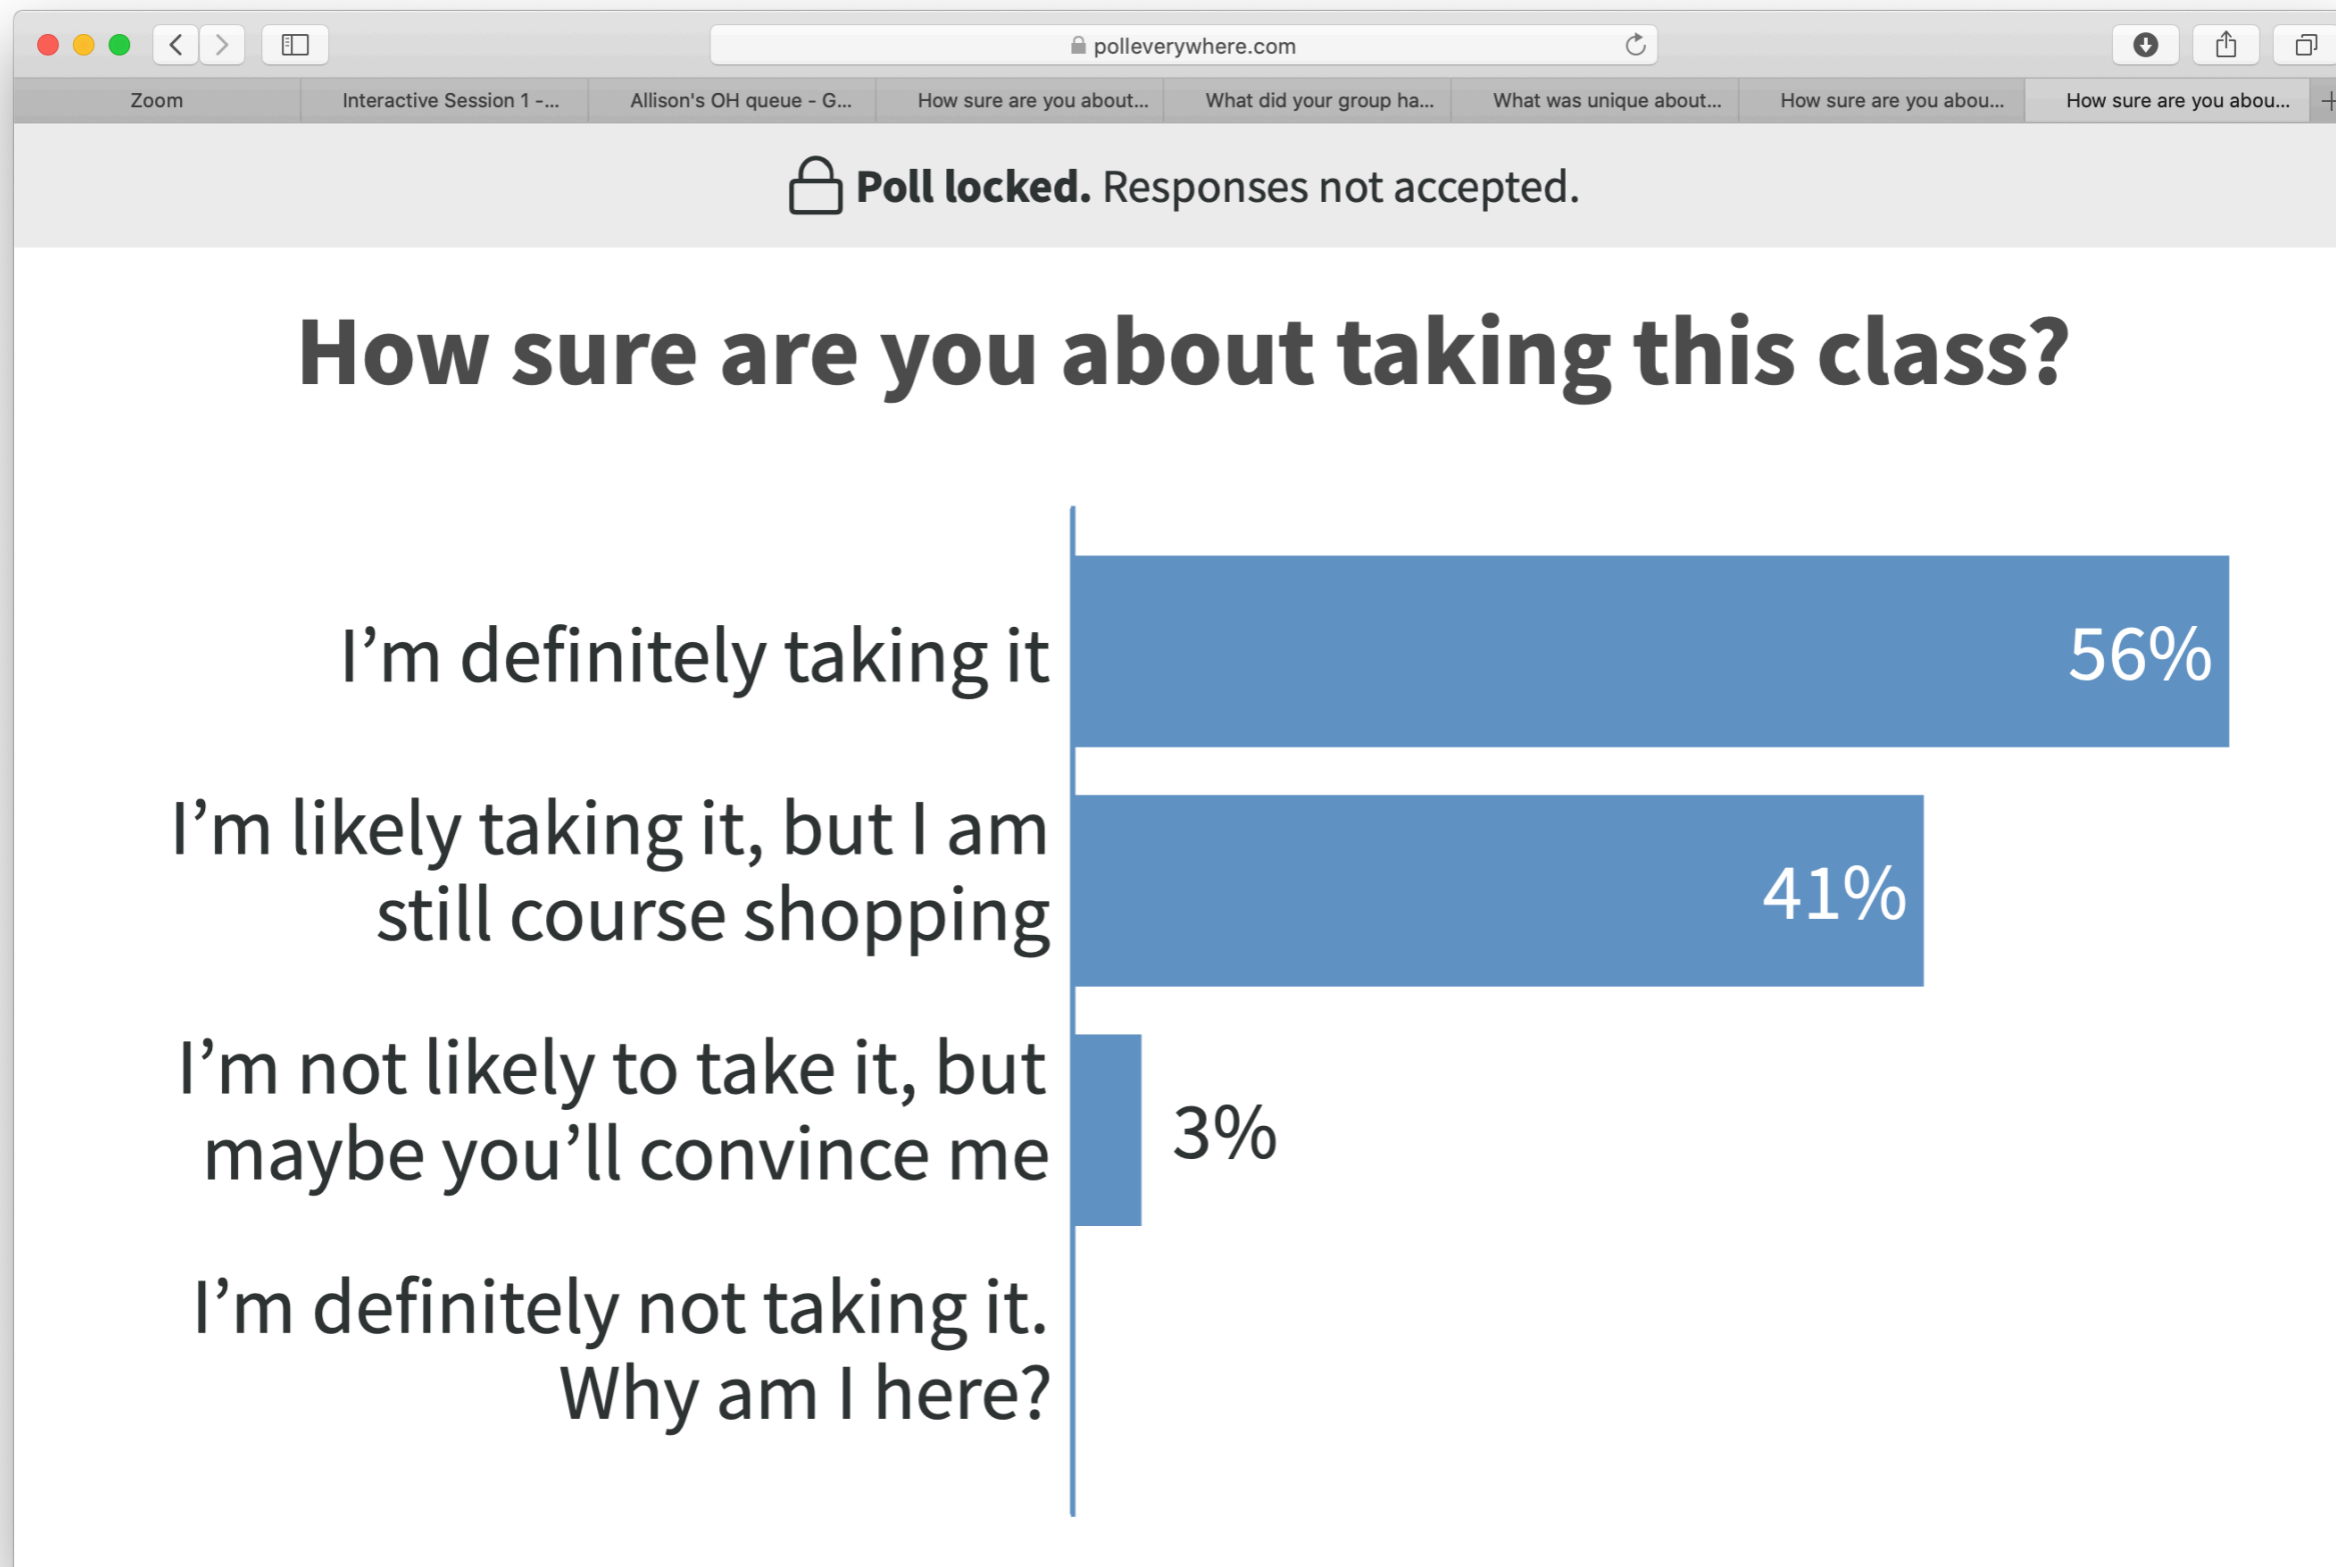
polleverywhere.com

Zoom | Interactive Session 1 -... | Allison's OH queue - G... | How sure are you about... | What did your group ha... | What was unique about... | How sure are you abou... | How sure are you abou...

**Poll locked.** Responses not accepted.

# How sure are you about taking this class?

| | |
|---|---|
| I’m definitely taking it | 56% |
| I’m likely taking it, but I am still course shopping | 41% |
| I’m not likely to take it, but maybe you’ll convince me | 3% |
| I’m definitely not taking it. Why am I here? | |